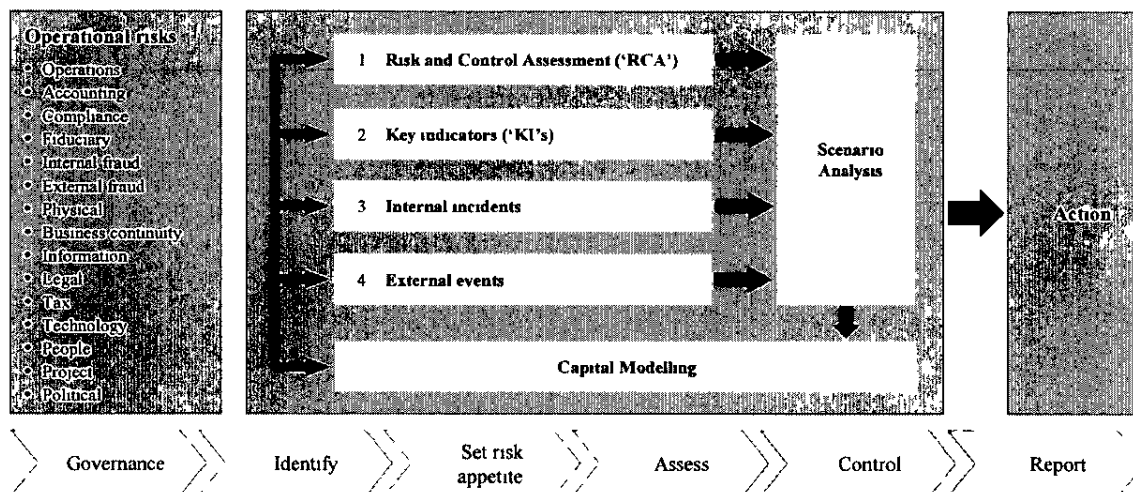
Operational risks
- Operations
- Accounting
- Compliance
- Fiduciary
- Internal fraud
- External fraud
- Physical
- Business continuity
- Information
- Legal
- Tax
- Technology
- People
- Project
- Political

1 Risk and Control Assessment ('RCA')

2 Key indicators ('KI's)

3 Internal incidents

4 External events

Scenario Analysis

Capital Modelling

Action

Governance

Identify

Set risk appetite

Assess

Control

Report